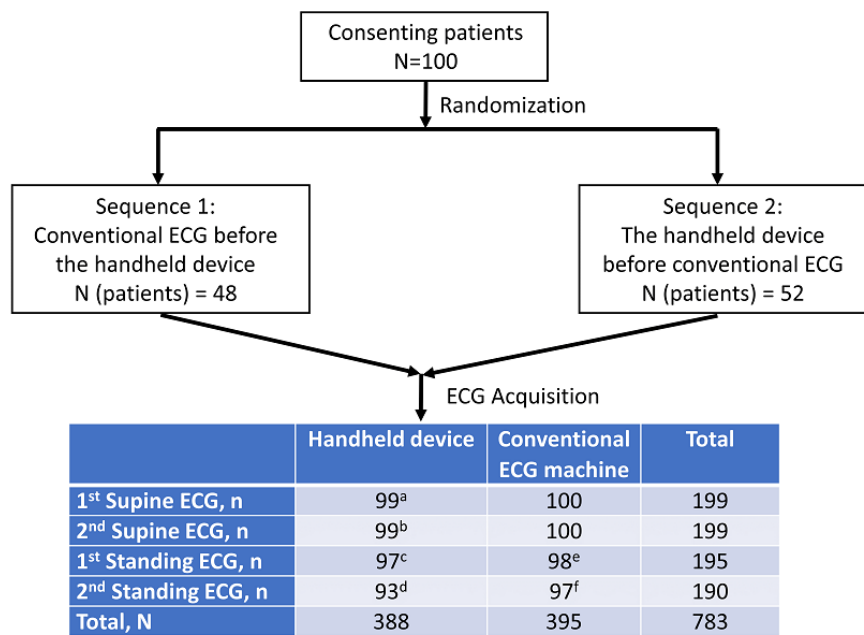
Consenting patients
N=100

Randomization

Sequence 1:
Conventional ECG before the handheld device
N (patients) = 48

Sequence 2:
The handheld device before conventional ECG
N (patients) = 52

ECG Acquisition

| | Handheld device | Conventional ECG machine | Total |
|---|---|---|---|
| 1$^{st}$ Supine ECG, n | 99$^{a}$ | 100 | 199 |
| 2$^{nd}$ Supine ECG, n | 99$^{b}$ | 100 | 199 |
| 1$^{st}$ Standing ECG, n | 97$^{c}$ | 98$^{e}$ | 195 |
| 2$^{nd}$ Standing ECG, n | 93$^{d}$ | 97$^{f}$ | 190 |
| Total, N | 388 | 395 | 783 |